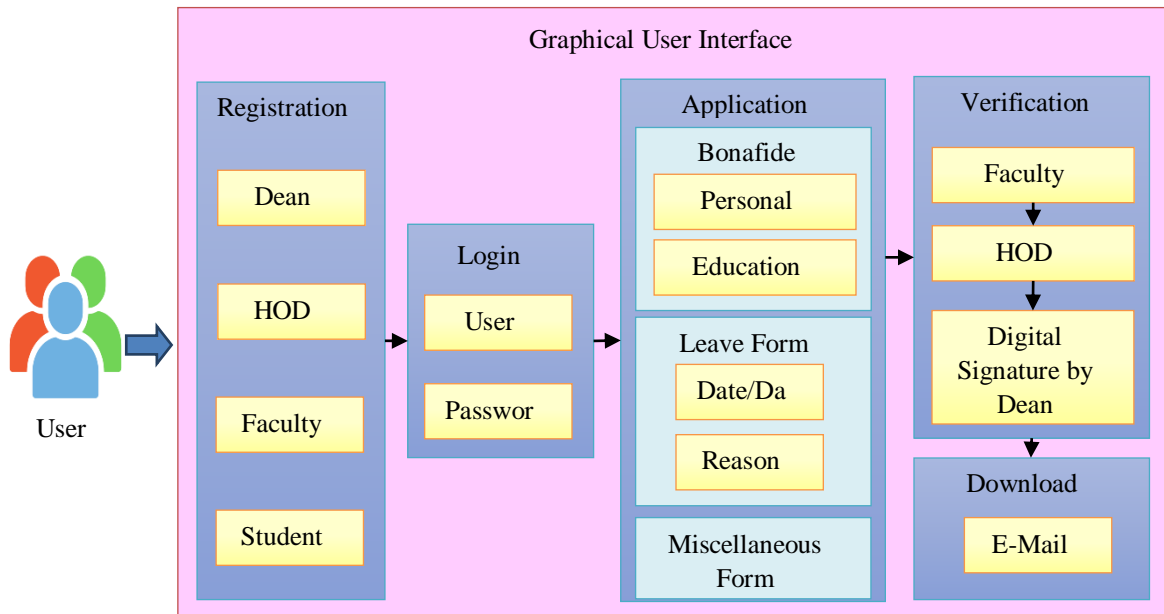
User

Graphical User Interface

Registration

Dean

HOD

Faculty

Student

Login

User

Passwor

Application

Bonafide

Personal

Education

Leave Form

Date/Da

Reason

Miscellaneous Form

Verification

Faculty

HOD

Digital Signature by Dean

Download

E-Mail